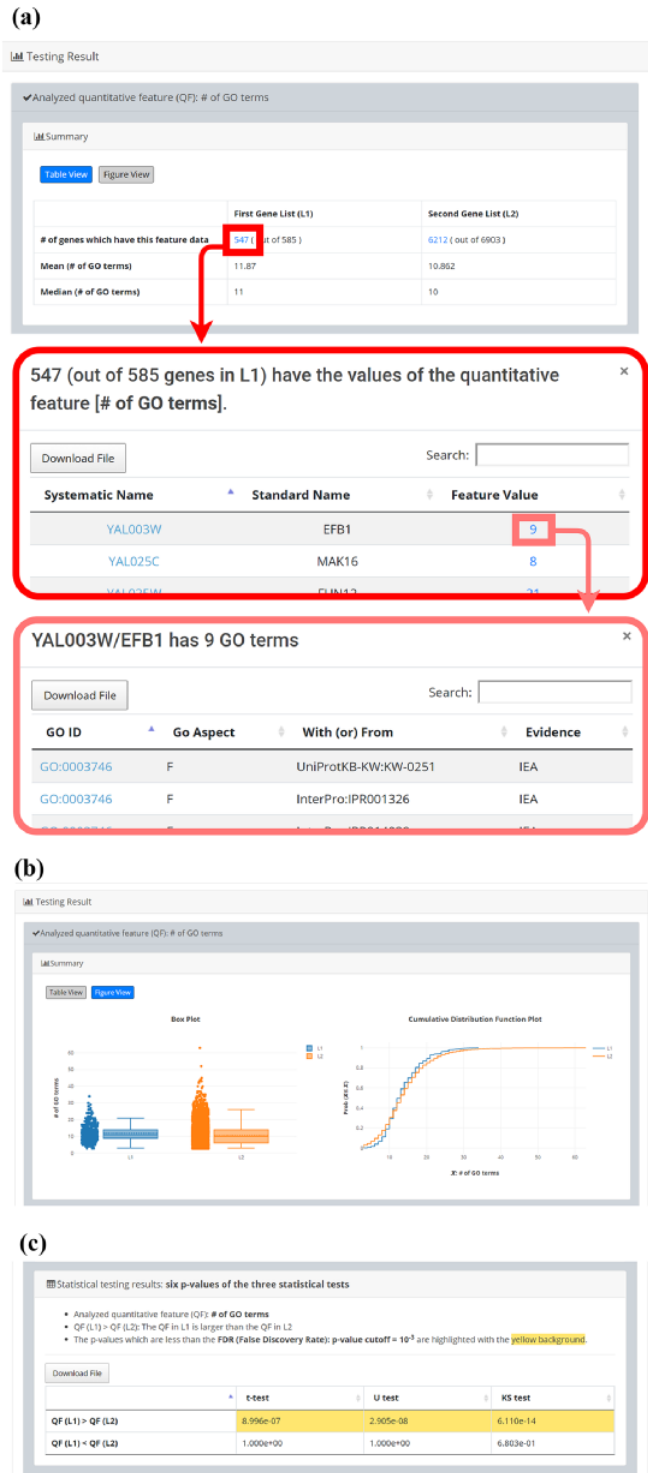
(a)

Testing Result

✔Analyzed quantitative feature (QF): # of GO terms

Summary

Table View Figure View

| | First Gene List (L1) | Second Gene List (L2) |
|---|---|---|
| # of genes which have this feature data | 547 ( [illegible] of 585 ) | 6212 ( out of 6903 ) |
| Mean (# of GO terms) | 11.87 | 10.862 |
| Median (# of GO terms) | 11 | 10 |

547 (out of 585 genes in L1) have the values of the quantitative feature [# of GO terms].

×

Download File

Search:

| Systematic Name | Standard Name | Feature Value |
|---|---|---|
| YAL003W | EFB1 | 9 |
| YAL025C | MAK16 | 8 |
| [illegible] | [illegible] | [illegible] |

YAL003W/EFB1 has 9 GO terms

×

Download File

Search:

| GO ID | Go Aspect | With (or) From | Evidence |
|---|---|---|---|
| GO:0003746 | F | UniProtKB-KW:KW-0251 | IEA |
| GO:0003746 | F | InterPro:IPR001326 | IEA |
| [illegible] | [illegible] | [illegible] | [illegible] |

(b)

Testing Result

✔Analyzed quantitative feature (QF): # of GO terms

Summary

Table View Figure View

Box Plot

L1
L2

# of GO terms

60
50
40
30
20
10
0

L1
L2

Cumulative Distribution Function Plot

L1
L2

Prob (X≤x)

1
0.8
0.6
0.4
0.2
0

10 20 30 40 50 60

X: # of GO terms

(c)

Statistical testing results: six p-values of the three statistical tests

• Analyzed quantitative feature (QF): # of GO terms
• QF (L1) > QF (L2): The QF in L1 is larger than the QF in L2
• The p-values which are less than the FDR (False Discovery Rate): p-value cutoff = $10^{-3}$ are highlighted with the yellow background.

Download File

| | t-test | U test | KS test |
|---|---|---|---|
| QF (L1) > QF (L2) | 8.996e-07 | 2.905e-08 | 6.110e-14 |
| QF (L1) < QF (L2) | 1.000e+00 | 1.000e+00 | 6.803e-01 |